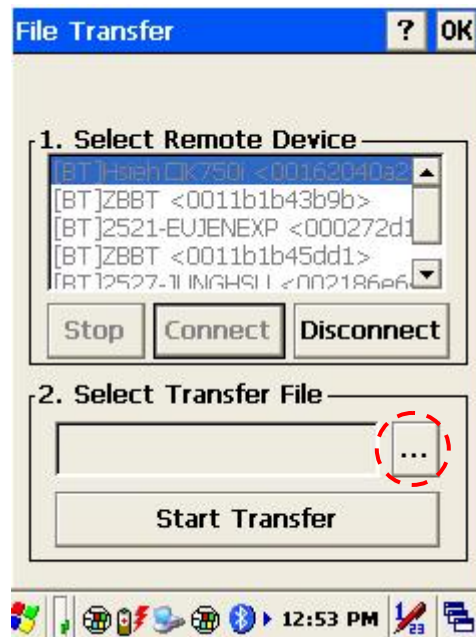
File Transfer

?

OK

1. Select Remote Device

[BT]Hsieh CK750i <00162040a2

[BT]ZBBT <0011b1b43b9b>

[BT]2521-EUJENEXP <000272d1

[BT]ZBBT <0011b1b45dd1>

[BT]2527-JUNGHSU <002186e6

Stop

Connect

Disconnect

2. Select Transfer File

...

Start Transfer

12:53 PM